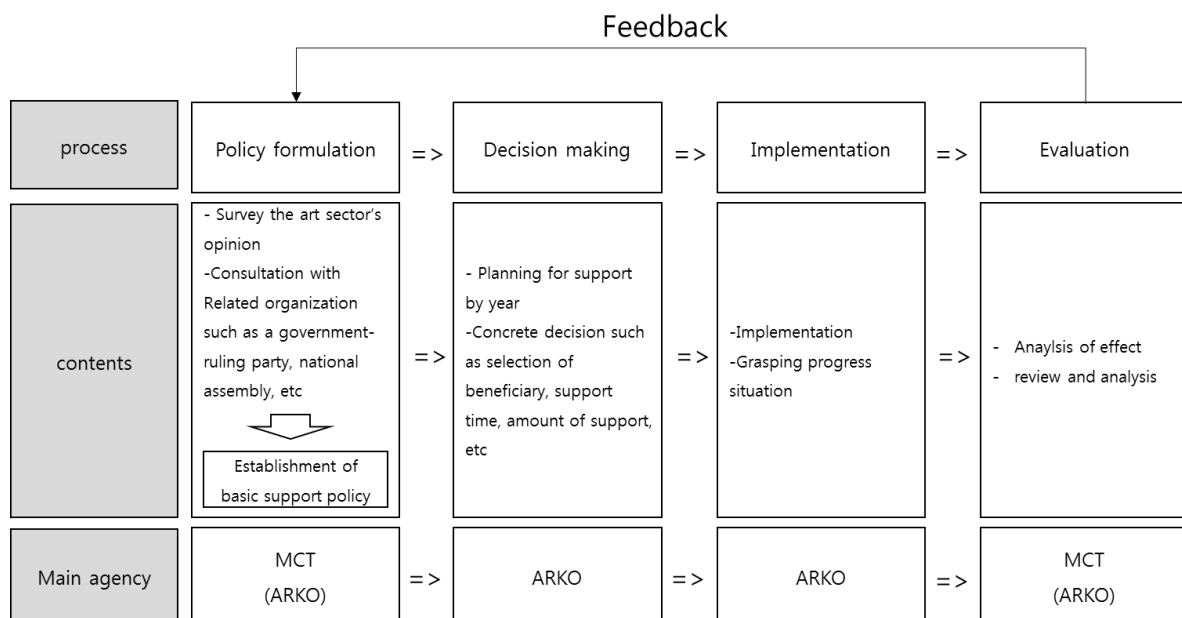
Feedback

| process | Policy formulation | => | Decision making | => | Implementation | => | Evaluation |
|---|---|---|---|---|---|---|---|
| contents | - Survey the art sector's opinion -Consultation with Related organization such as a government-ruling party, national assembly, etc Establishment of basic support policy | => | - Planning for support by year -Concrete decision such as selection of beneficiary, support time, amount of support, etc | => | -Implementation -Grasping progress situation | => | - Anaylsis of effect - review and analysis |
| Main agency | MCT (ARKO) | => | ARKO | => | ARKO | => | MCT (ARKO) |